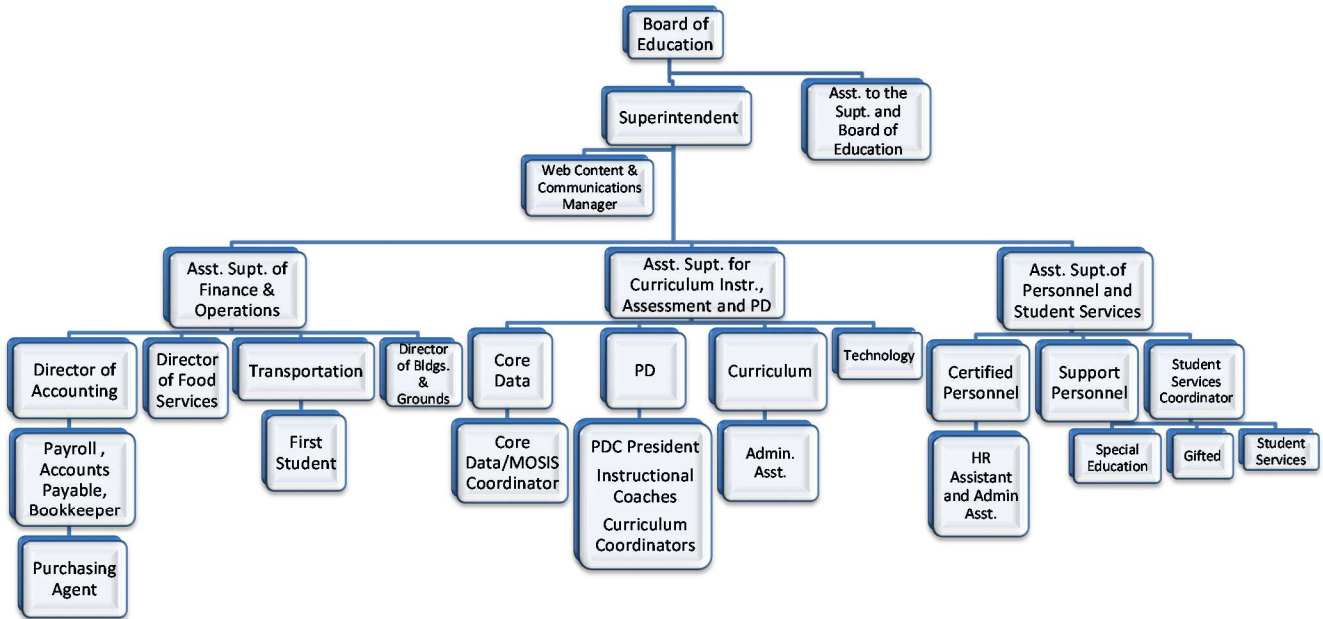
Board of Education

Superintendent

Asst. to the Supt. and Board of Education

Web Content & Communications Manager

Asst. Supt. of Finance & Operations

Asst. Supt. for Curriculum Instr., Assessment and PD

Asst. Supt.of Personnel and Student Services

Director of Accounting

Director of Food Services

Transportation

Director of Bldgs. & Grounds

Payroll , Accounts Payable, Bookkeeper

Purchasing Agent

First Student

Core Data

Core Data/MOSIS Coordinator

PD

PDC President

Instructional Coaches

Curriculum Coordinators

Curriculum

Admin. Asst.

Technology

Certified Personnel

HR Assistant and Admin Asst.

Support Personnel

Student Services Coordinator

Special Education

Gifted

Student Services